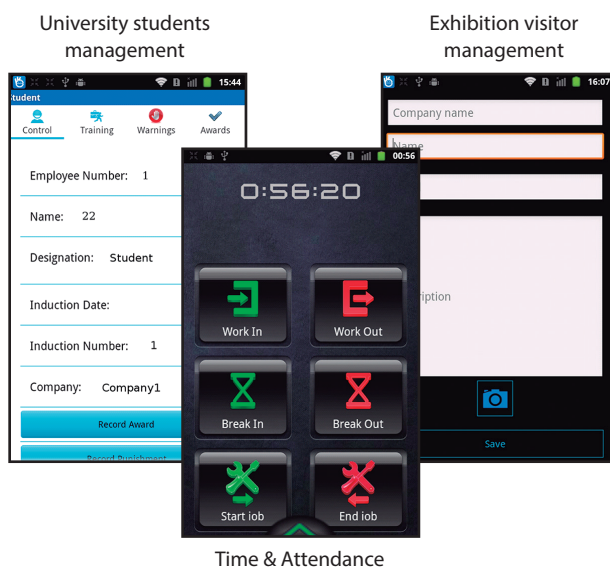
University students management

15:44
tudent
Control
Training
Warnings
Awards

Employee Number: 1

Name: 22

Designation: Student

Induction Date:

Induction Number: 1

Company: Company1

Record Award

Record Punishment

Exhibition visitor management

16:07
Company name
Name
ription
Save

00:56
0:56:20
Work In
Work Out
Break In
Break Out
Start iob
End iob

Time & Attendance